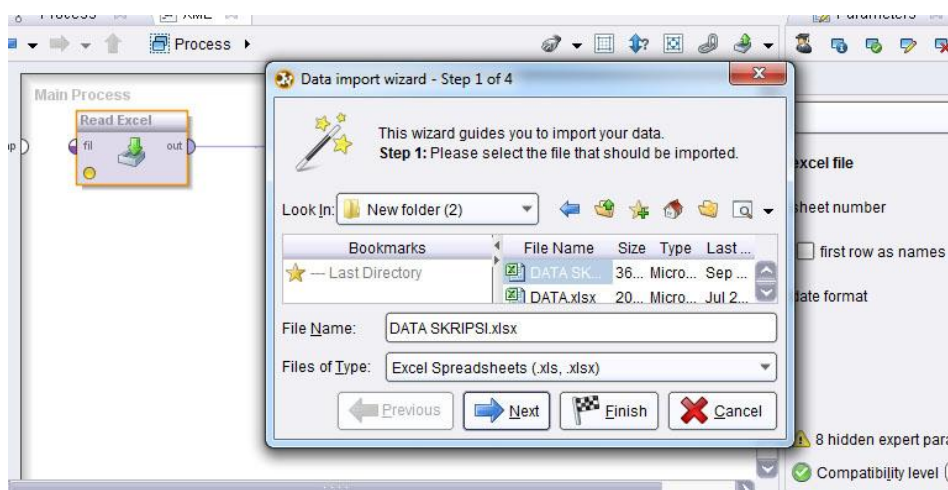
Process

Main Process

Read Excel

fil

out

Data import wizard - Step 1 of 4

This wizard guides you to import your data.
Step 1: Please select the file that should be imported.

Look In: New folder (2)

| Bookmarks | File Name | Size | Type | Last ... |
|---|---|---|---|---|
| — Last Directory | DATA SK... | 36... | Micro... | Sep ... |
| | DATA.xlsx | 20... | Micro... | Jul 2... |

File Name: DATA SKRIPSI.xlsx

Files of Type: Excel Spreadsheets (.xls, .xlsx)

Previous

Next

Finish

Cancel

xcel file

heet number

first row as names

late format

8 hidden expert para

Compatibility level